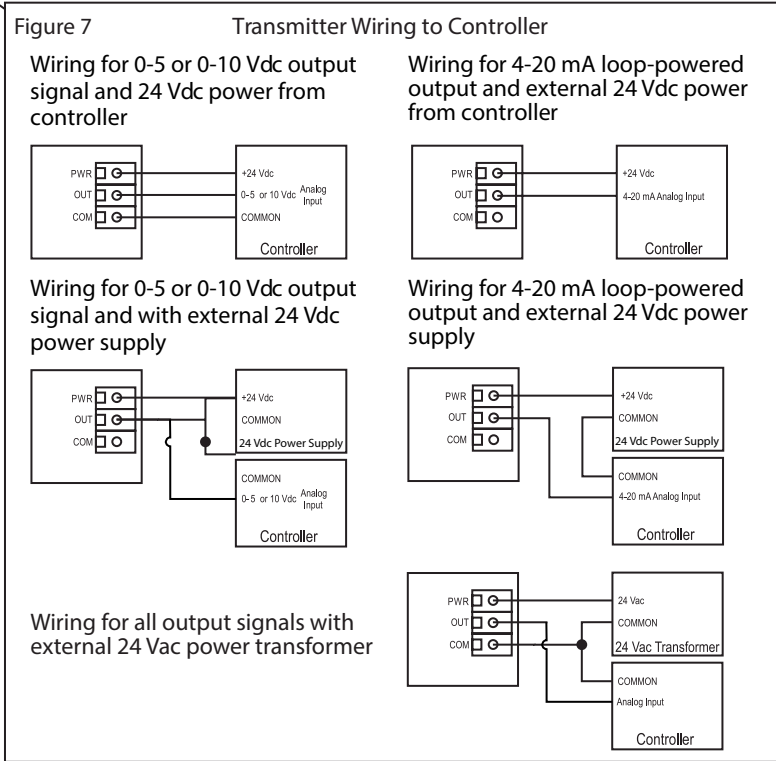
Figure 7 Transmitter Wiring to Controller

Wiring for 0-5 or 0-10 Vdc output signal and 24 Vdc power from controller

PWR
OUT
COM
+24 Vdc
0-5 or 10 Vdc Analog Input
COMMON
Controller

Wiring for 4-20 mA loop-powered output and external 24 Vdc power from controller

PWR
OUT
COM
+24 Vdc
4-20 mA Analog Input
Controller

Wiring for 0-5 or 0-10 Vdc output signal and with external 24 Vdc power supply

PWR
OUT
COM
+24 Vdc
COMMON
24 Vdc Power Supply
COMMON
0-5 or 10 Vdc Analog Input
Controller

Wiring for 4-20 mA loop-powered output and external 24 Vdc power supply

PWR
OUT
COM
+24 Vdc
COMMON
24 Vdc Power Supply
COMMON
4-20 mA Analog Input
Controller

Wiring for all output signals with external 24 Vac power transformer

PWR
OUT
COM
24 Vac
COMMON
24 Vac Transformer
COMMON
Analog Input
Controller